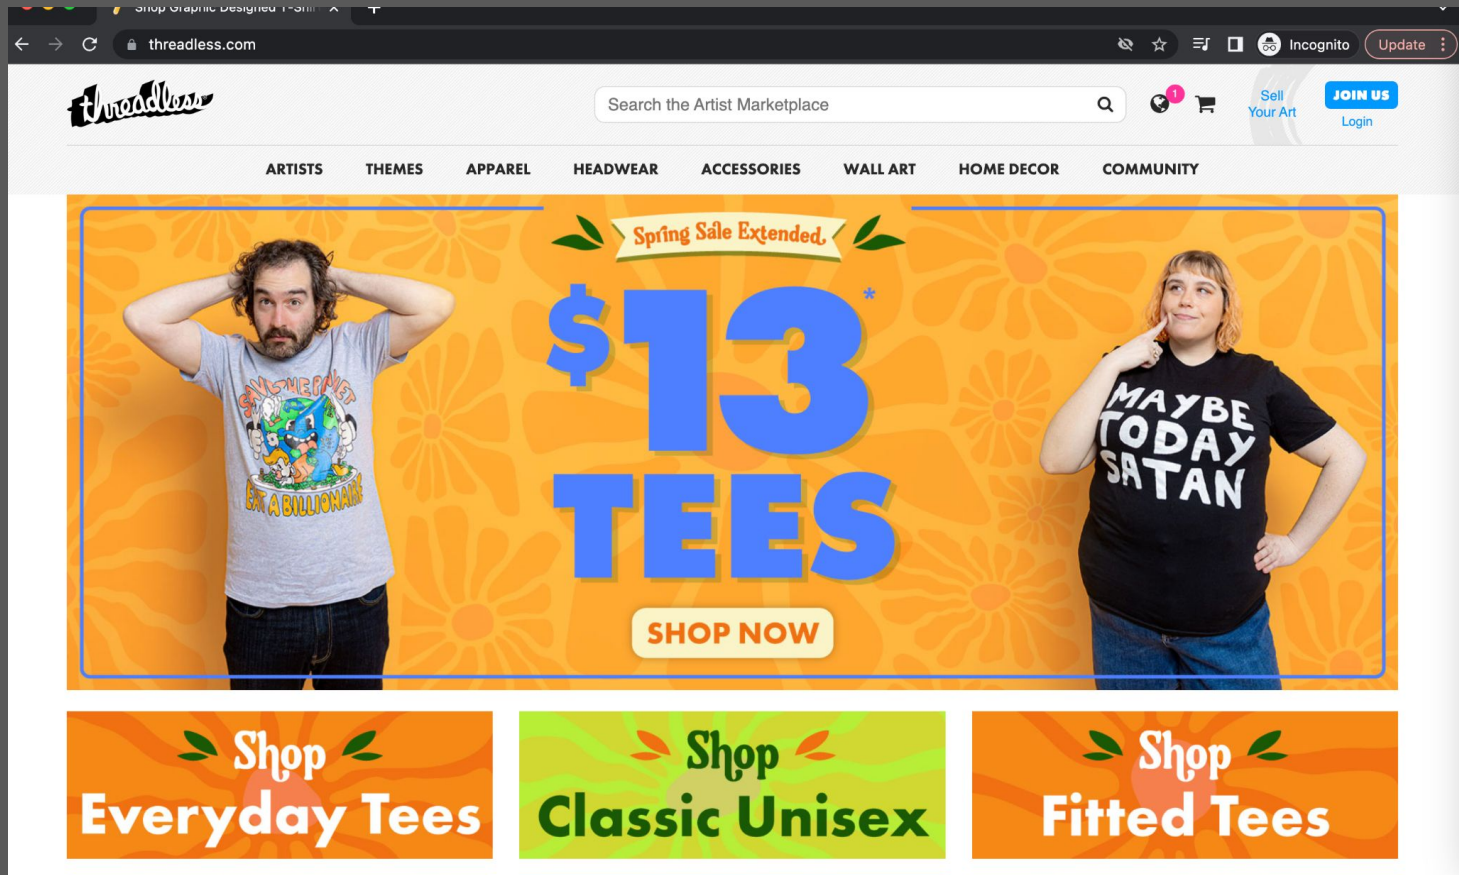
Shop Graphic Designed T-Shi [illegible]

threadless.com

Incognito

Update

threadless

Search the Artist Marketplace

1

Sell Your Art

JOIN US

Login

ARTISTS THEMES APPAREL HEADWEAR ACCESSORIES WALL ART HOME DECOR COMMUNITY

Spring Sale Extended

$13* TEES

SHOP NOW

SAVE THE PLANET EAT A BILLIONAIRE

MAYBE TODAY SATAN

Shop Everyday Tees

Shop Classic Unisex

Shop Fitted Tees